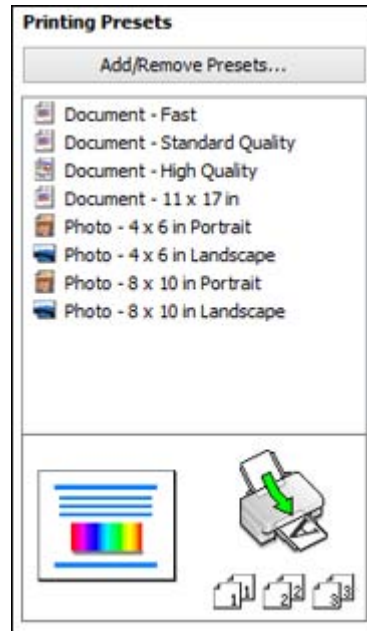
Printing Presets

Add/Remove Presets...

Document - Fast
Document - Standard Quality
Document - High Quality
Document - 11 x 17 in
Photo - 4 x 6 in Portrait
Photo - 4 x 6 in Landscape
Photo - 8 x 10 in Portrait
Photo - 8 x 10 in Landscape

1 1 2 2 3 3